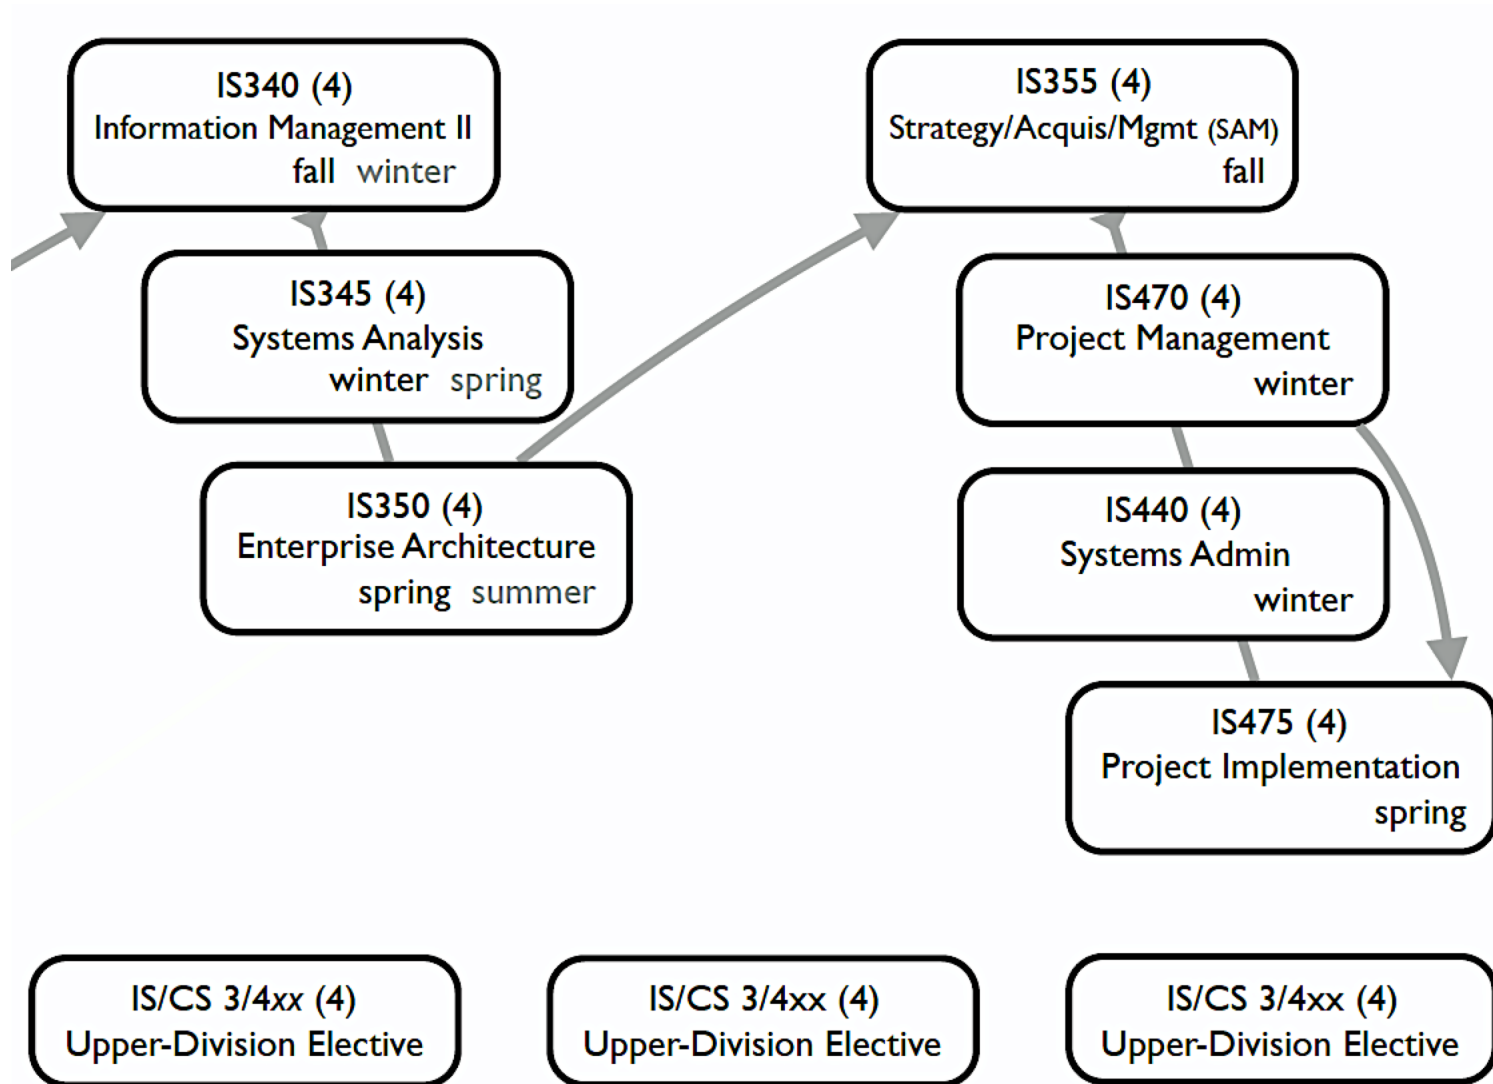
IS340 (4)
Information Management II
fall winter

IS345 (4)
Systems Analysis
winter spring

IS350 (4)
Enterprise Architecture
spring summer

IS355 (4)
Strategy/Acquis/Mgmt (SAM)
fall

IS470 (4)
Project Management
winter

IS440 (4)
Systems Admin
winter

IS475 (4)
Project Implementation
spring

IS/CS 3/4xx (4)
Upper-Division Elective

IS/CS 3/4xx (4)
Upper-Division Elective

IS/CS 3/4xx (4)
Upper-Division Elective